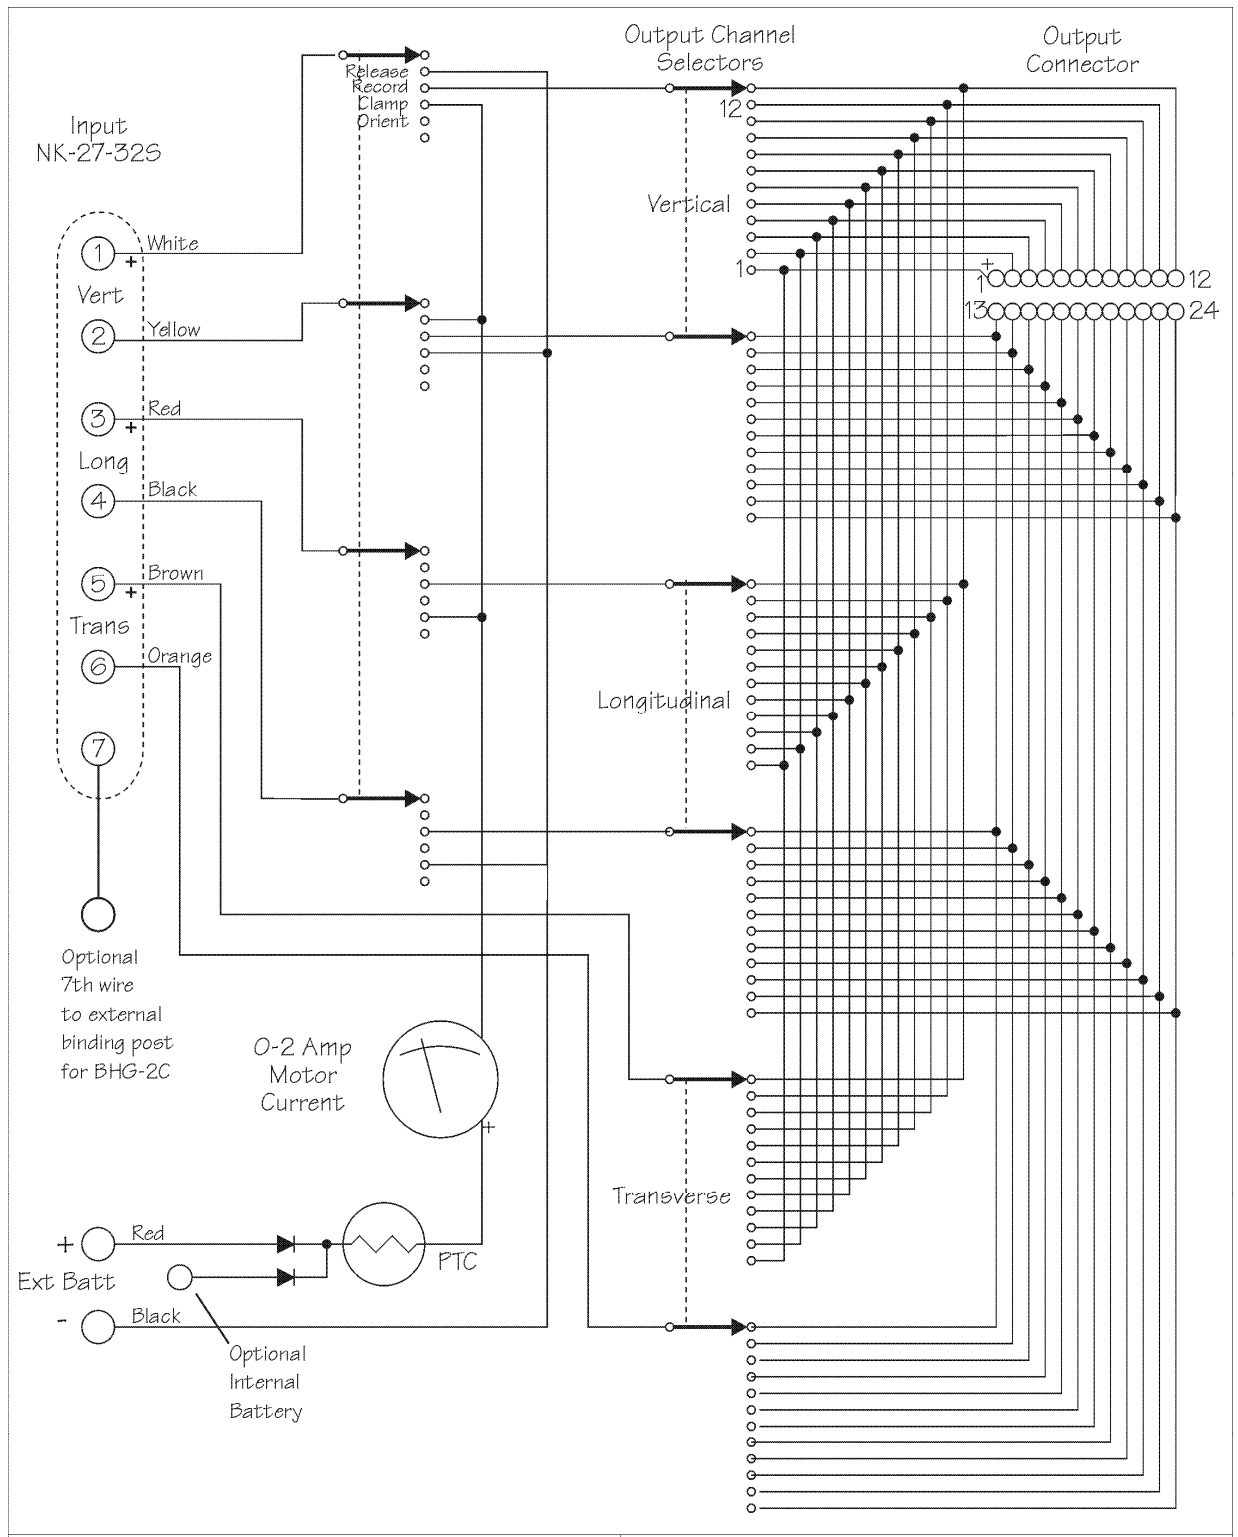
Output Channel Selectors

Output Connector

Release
Record
Clamp
Orient

12

Input
NK-27-32S

Vertical

1

1 12
13 24

White
Vert
Yellow
Red
Long
Black
Brown
Trans
Orange

1
2
3
4
5
6
7

+
+
+
+

Longitudinal

Optional 7th wire to external binding post for BHG-2C

0-2 Amp Motor Current

+

Transverse

+ Red
Ext Batt
- Black

PTC

Optional Internal Battery